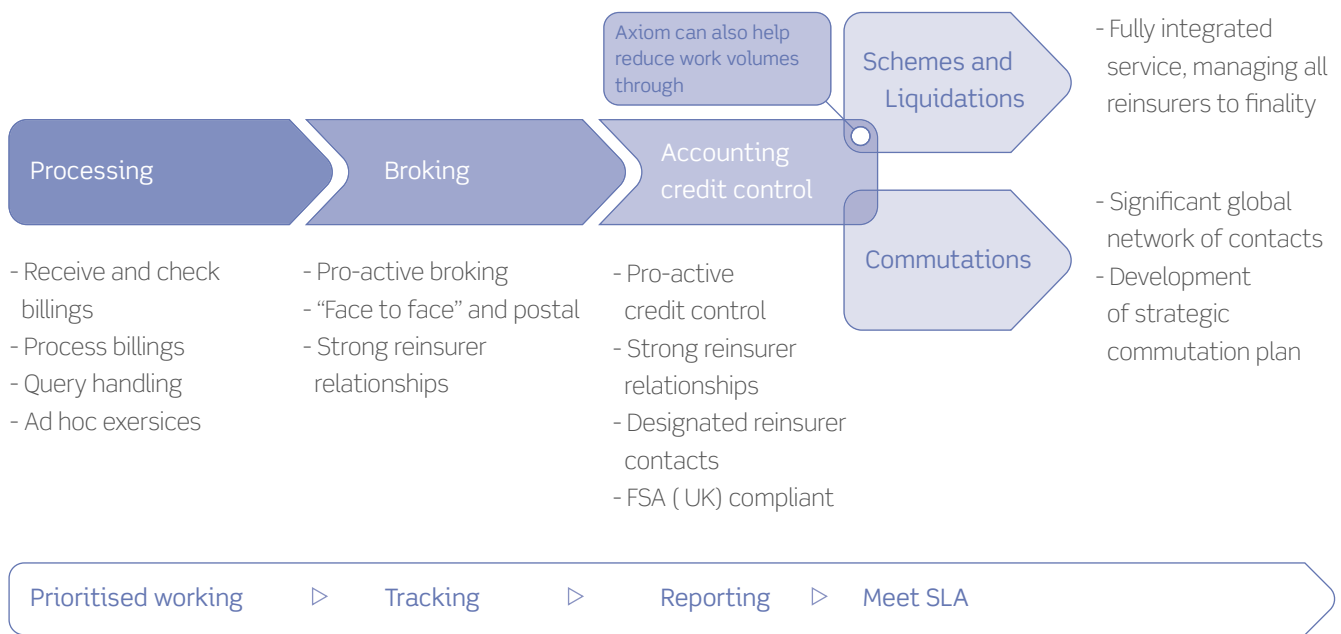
Processing

Broking

Accounting credit control

Axiom can also help reduce work volumes through

Schemes and Liquidations

- Fully integrated service, managing all reinsurers to finality

Commutations

- Significant global network of contacts
- Development of strategic commutation plan

- Receive and check billings
- Process billings
- Query handling
- Ad hoc exersices

- Pro-active broking
- “Face to face” and postal
- Strong reinsurer relationships

- Pro-active credit control
- Strong reinsurer relationships
- Designated reinsurer contacts
- FSA ( UK) compliant

Prioritised working ▷ Tracking ▷ Reporting ▷ Meet SLA